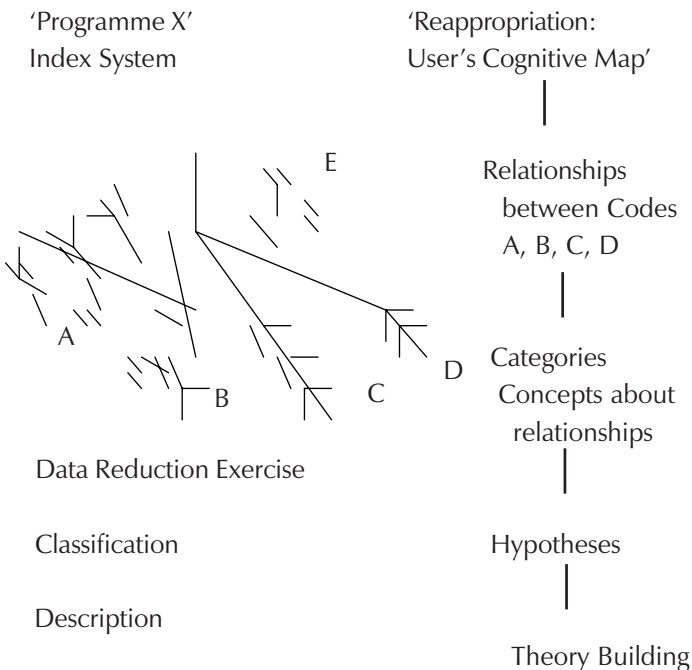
'Programme X'
Index System

'Reappropriation:
User's Cognitive Map'

E

Relationships
between Codes
A, B, C, D

A

B

C

D

Categories
Concepts about
relationships

Data Reduction Exercise

Classification

Description

Hypotheses

Theory Building